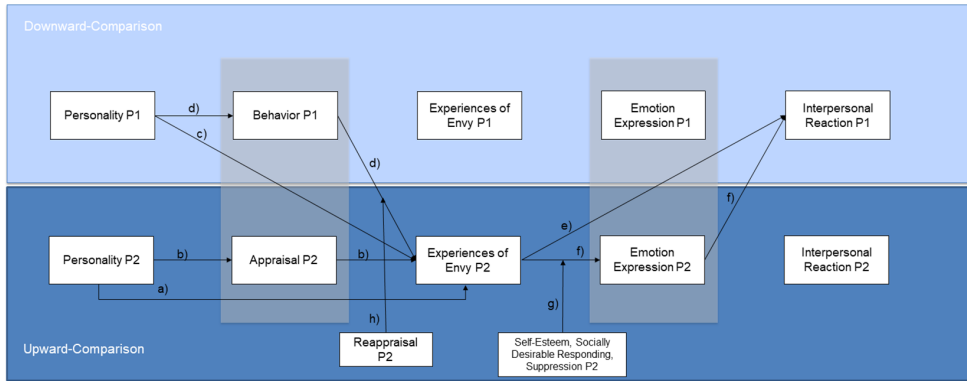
Downward-Comparison

Personality P1

d)

Behavior P1

c)

Experiences of Envy P1

Emotion Expression P1

Interpersonal Reaction P1

d)

e)

f)

Personality P2

b)

Appraisal P2

b)

Experiences of Envy P2

f)

Emotion Expression P2

Interpersonal Reaction P2

a)

g)

h)

Upward-Comparison

Reappraisal P2

Self-Esteem, Socially Desirable Responding, Suppression P2